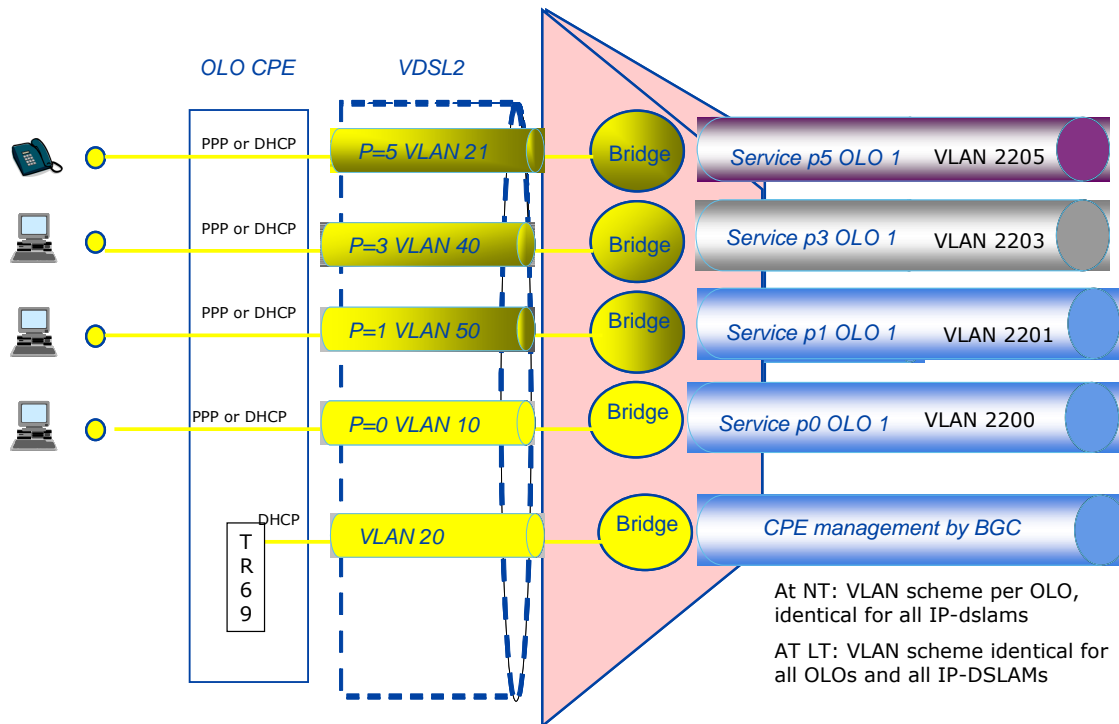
OLO CPE

VDSL2

PPP or DHCP

P=5 VLAN 21

Bridge

Service p5 OLO 1

VLAN 2205

PPP or DHCP

P=3 VLAN 40

Bridge

Service p3 OLO 1

VLAN 2203

PPP or DHCP

P=1 VLAN 50

Bridge

Service p1 OLO 1

VLAN 2201

PPP or DHCP

P=0 VLAN 10

Bridge

Service p0 OLO 1

VLAN 2200

DHCP

T R 6 9

VLAN 20

Bridge

CPE management by BGC

At NT: VLAN scheme per OLO, identical for all IP-dslams

AT LT: VLAN scheme identical for all OLOs and all IP-DSLAMs